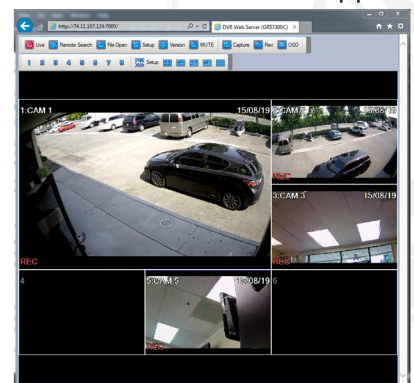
http://74.11.107.124:7000/
DVR Web Server (GR5700C)
Live
Remote Search
File Open
Setup
Version
MUTE
Capture
Rec
OSD
1 2 3 4 5 6 7 8
Setup
1:CAM 1
15/08/19
REC
2:CAM 2
15/08/19
3:CAM 3
15/08/19
REC
4
5:CAM 5
15/08/19
REC
6